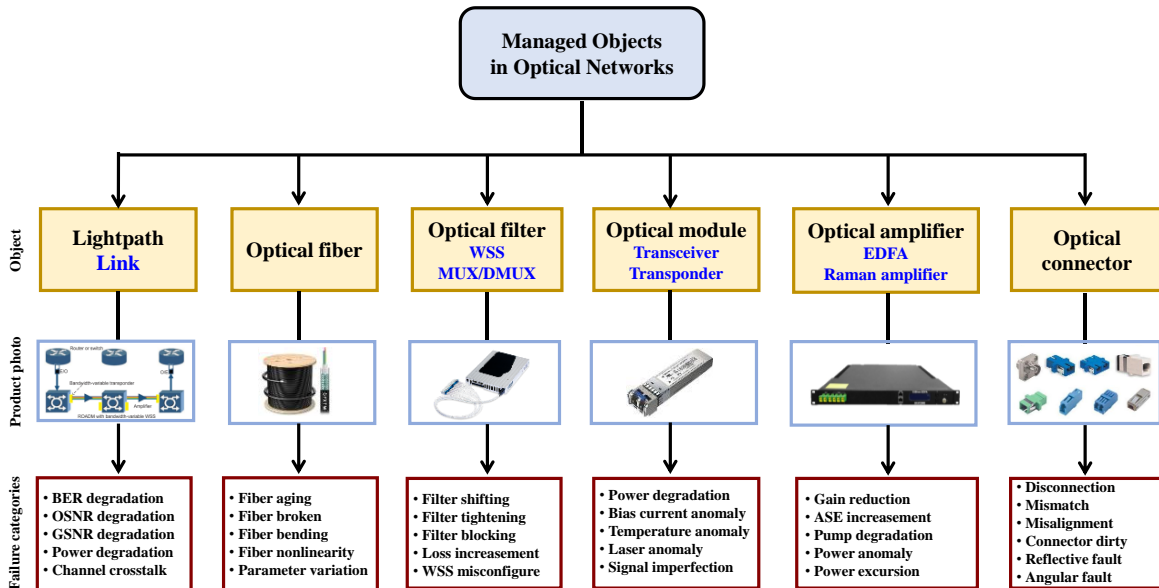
Managed Objects
in Optical Networks

Object

Lightpath
Link

Optical fiber

Optical filter
WSS
MUX/DMUX

Optical module
Transceiver
Transponder

Optical amplifier
EDFA
Raman amplifier

Optical
connector

Product photo

Router or switch
O/O
Bandwidth-variable transponder
Amplifier
O/O
ROADM with bandwidth-variable WSS

Failure categories

• BER degradation
• OSNR degradation
• GSNR degradation
• Power degradation
• Channel crosstalk

• Fiber aging
• Fiber broken
• Fiber bending
• Fiber nonlinearity
• Parameter variation

• Filter shifting
• Filter tightening
• Filter blocking
• Loss increasement
• WSS misconfigure

• Power degradation
• Bias current anomaly
• Temperature anomaly
• Laser anomaly
• Signal imperfection

• Gain reduction
• ASE increasement
• Pump degradation
• Power anomaly
• Power excursion

• Disconnection
• Mismatch
• Misalignment
• Connector dirty
• Reflective fault
• Angular fault